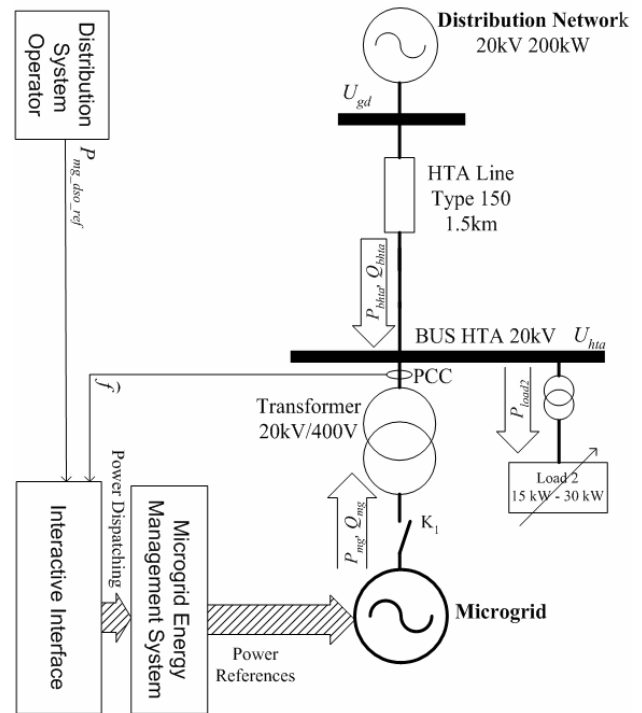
Distribution System Operator

$P_{mg\_dso\_ref}$

Distribution Network
20kV 200kW

$U_{gd}$

HTA Line
Type 150
1.5km

$P_{bhta}, Q_{bhta}$

BUS HTA 20kV

$U_{hta}$

$f$

PCC

Transformer
20kV/400V

$P_{load2}$

Load 2
15 kW - 30 kW

$P_{mg}, Q_{mg}$

$K_1$

Interactive Interface

Power Dispatching

Microgrid Energy Management System

Power References

Microgrid